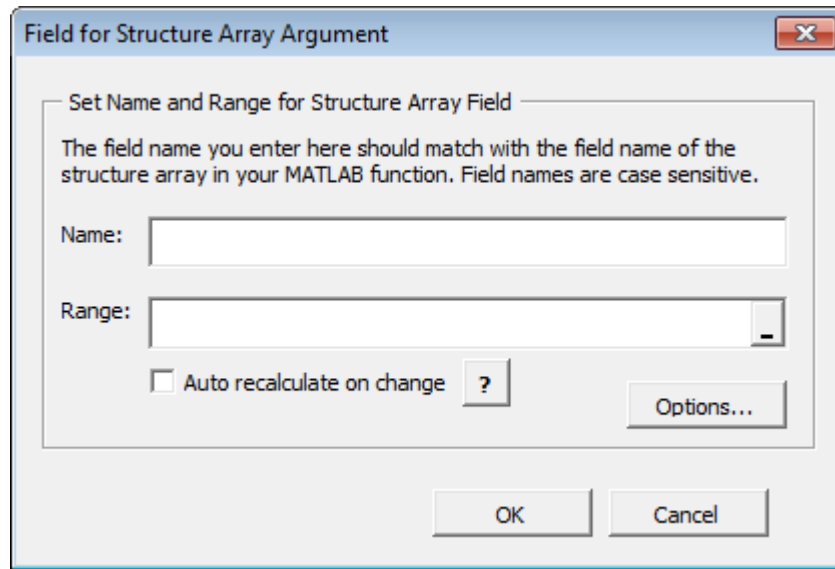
Field for Structure Array Argument

Set Name and Range for Structure Array Field

The field name you enter here should match with the field name of the structure array in your MATLAB function. Field names are case sensitive.

Name:

Range:

_

Auto recalculate on change

?

Options...

OK

Cancel